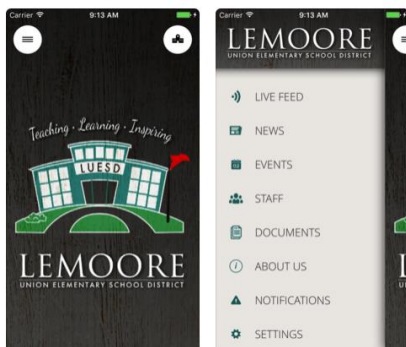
Carrier 9:13 AM

Teaching · Learning · Inspiring

LUESD

LEMOORE
UNION ELEMENTARY SCHOOL DISTRICT

Carrier 9:13 AM

LEMOORE
UNION ELEMENTARY SCHOOL DISTRICT

LIVE FEED
NEWS
EVENTS
STAFF
DOCUMENTS
ABOUT US
NOTIFICATIONS
SETTINGS